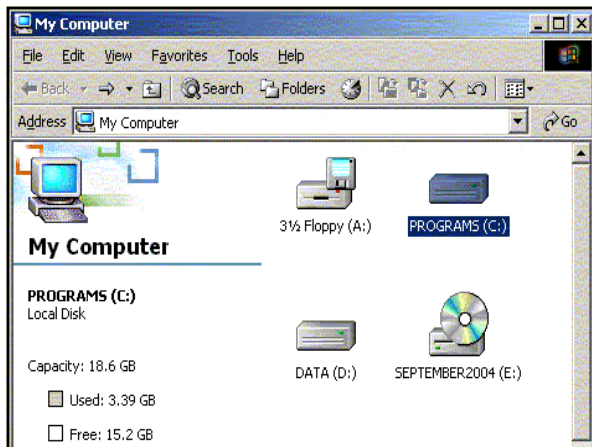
My Computer

File Edit View Favorites Tools Help

Back Search Folders

Address My Computer Go

My Computer

PROGRAMS (C:)
Local Disk

Capacity: 18.6 GB

Used: 3.39 GB

Free: 15.2 GB

3½ Floppy (A:)

PROGRAMS (C:)

DATA (D:)

SEPTEMBER2004 (E:)